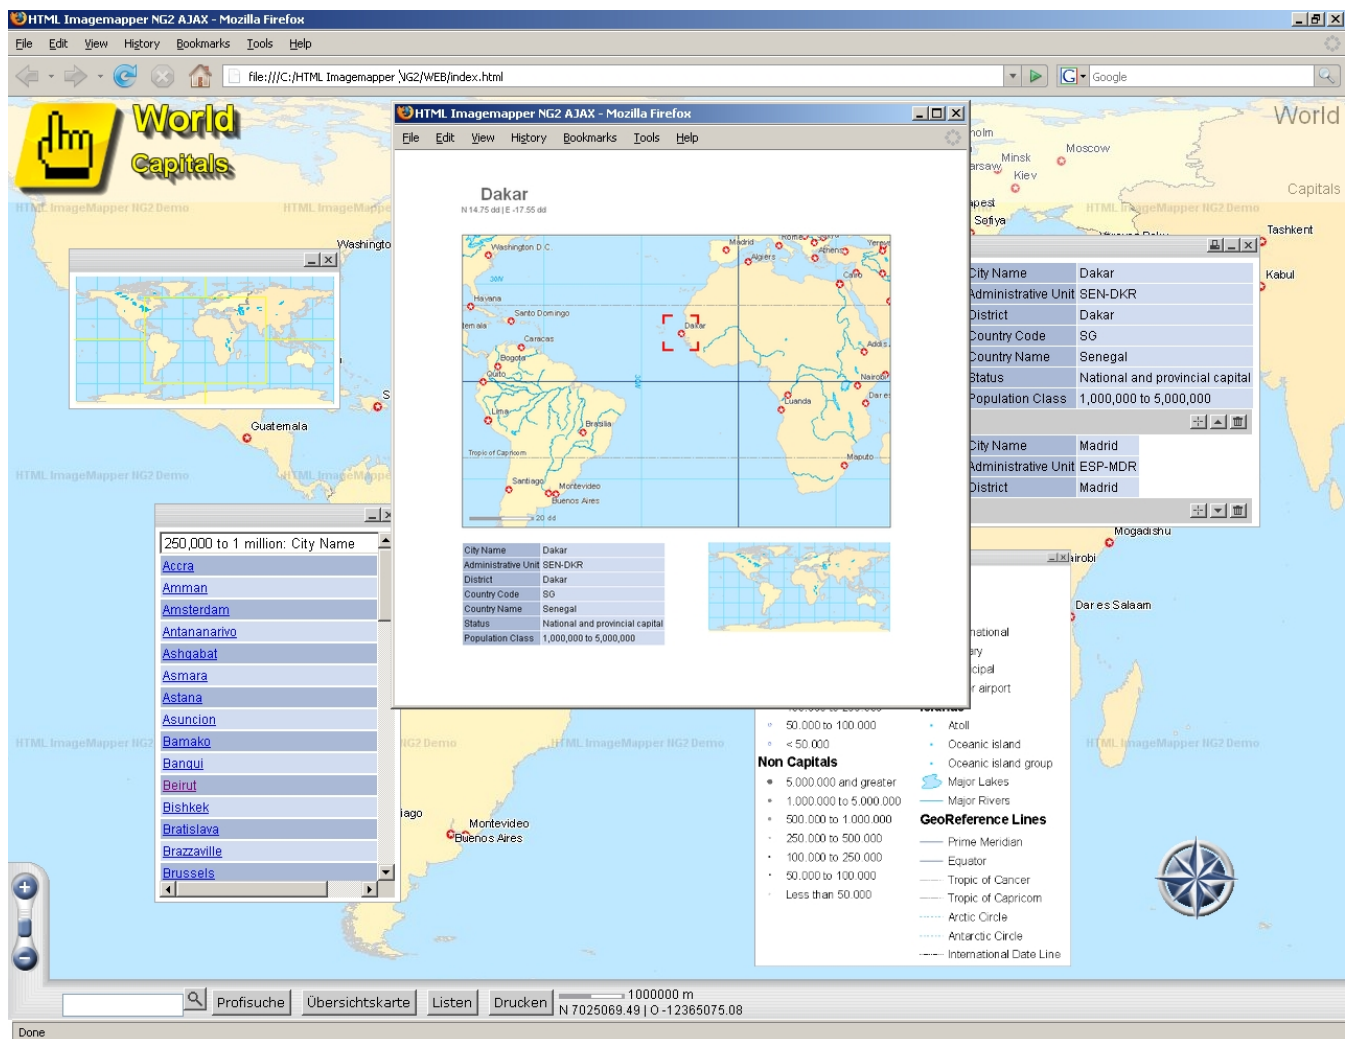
HTML Imagemapper NG2 AJAX - Mozilla Firefox

File Edit View History Bookmarks Tools Help

file:///C:/HTML Imagemapper NG2/WEB/index.html

Google

World Capitals

HTML ImageMapper NG2 Demo

Washington

Guatemala

HTML Imagemapper NG2 AJAX - Mozilla Firefox

File Edit View History Bookmarks Tools Help

Dakar

N 14.75 dd | E -17.55 dd

Washington D.C. Madrid Roma Athens Yerevan Algiers Cairo Havana Santo Domingo Dakar Caracas Addis Bogota Quito Nairobi Dar es Luanda Lima Brasilia Tropic of Capricorn Maputo Santiago Montevideo Buenos Aires

| City Name | Dakar |
|---|---|
| Administrative Unit | SEN-DKR |
| District | Dakar |
| Country Code | SG |
| Country Name | Senegal |
| Status | National and provincial capital |
| Population Class | 1,000,000 to 5,000,000 |

World

Capitals

Moscow Minsk Kiev Sofiya Tashkent Kabul

| City Name | Dakar |
|---|---|
| Administrative Unit | SEN-DKR |
| District | Dakar |
| Country Code | SG |
| Country Name | Senegal |
| Status | National and provincial capital |
| Population Class | 1,000,000 to 5,000,000 |

| City Name | Madrid |
|---|---|
| Administrative Unit | ESP-MDR |
| District | Madrid |

Mogadishu

Dar es Salaam

250,000 to 1 million: City Name

Accra
Amman
Amsterdam
Antananarivo
Ashgabat
Asmara
Astana
Asuncion
Bamako
Bangui
Beirut
Bishkek
Bratislava
Brazzaville
Brussels

Montevideo
Buenos Aires

50.000 to 100.000
< 50.000
Non Capitals
5.000.000 and greater
1.000.000 to 5.000.000
500.000 to 1.000.000
250.000 to 500.000
100.000 to 250.000
50.000 to 100.000
Less than 50.000

Atoll
Oceanic island
Oceanic island group
Major Lakes
Major Rivers
GeoReference Lines
Prime Meridian
Equator
Tropic of Cancer
Tropic of Capricorn
Arctic Circle
Antarctic Circle
International Date Line

Profisuche Übersichtskarte Listen Drucken

1000000 m
N 7025069.49 | O -12365075.08

Done